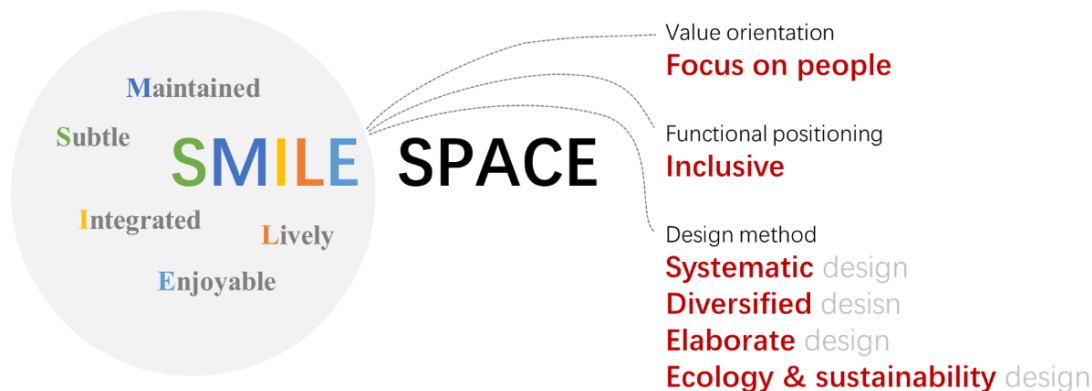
Maintained

Subtle

SMILE SPACE

Integrated

Lively

Enjoyable

Value orientation
Focus on people

Functional positioning
Inclusive

Design method
Systematic design
Diversified desisn
Elaborate design
Ecology & sustainability design